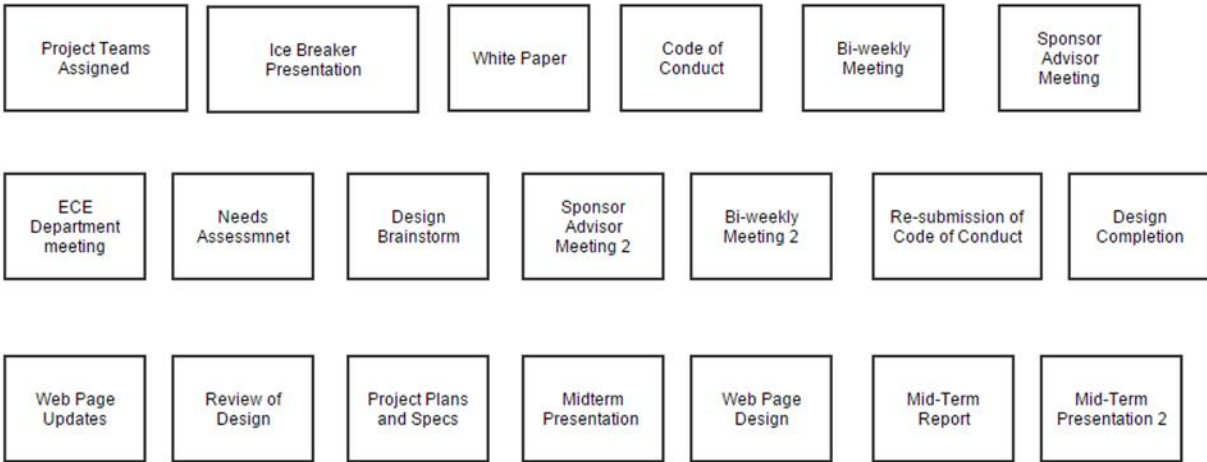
Project Teams Assigned

Ice Breaker Presentation

White Paper

Code of Conduct

Bi-weekly Meeting

Sponsor Advisor Meeting

ECE Department meeting

Needs Assessmnet

Design Brainstorm

Sponsor Advisor Meeting 2

Bi-weekly Meeting 2

Re-submission of Code of Conduct

Design Completion

Web Page Updates

Review of Design

Project Plans and Specs

Midterm Presentation

Web Page Design

Mid-Term Report

Mid-Term Presentation 2